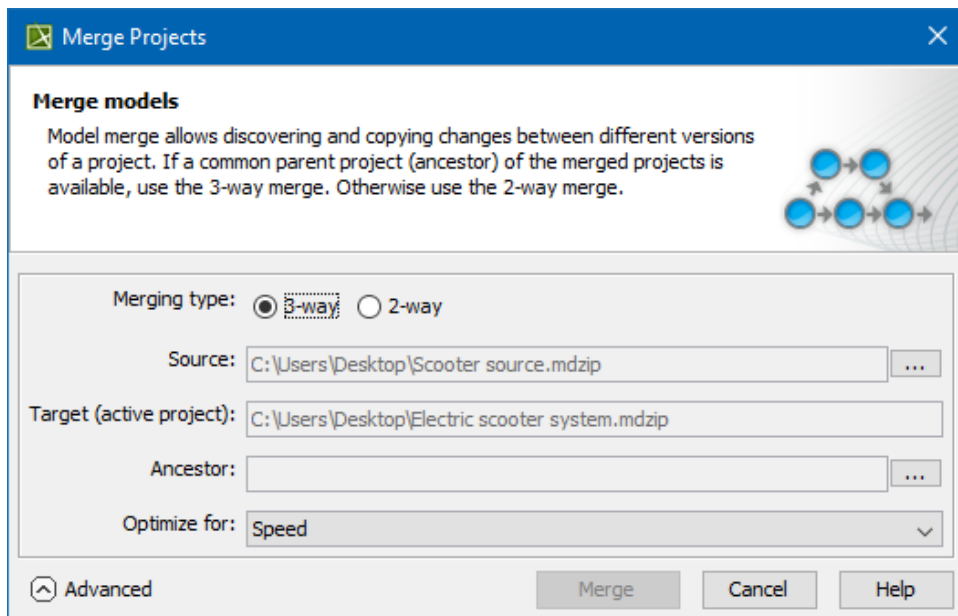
Merge Projects

Merge models

Model merge allows discovering and copying changes between different versions of a project. If a common parent project (ancestor) of the merged projects is available, use the 3-way merge. Otherwise use the 2-way merge.

Merging type: 3-way 2-way

Source: C:\Users\Desktop\Scooter source.mdzip ...

Target (active project): C:\Users\Desktop\Electric scooter system.mdzip

Ancestor: ...

Optimize for: Speed

Advanced

Merge Cancel Help